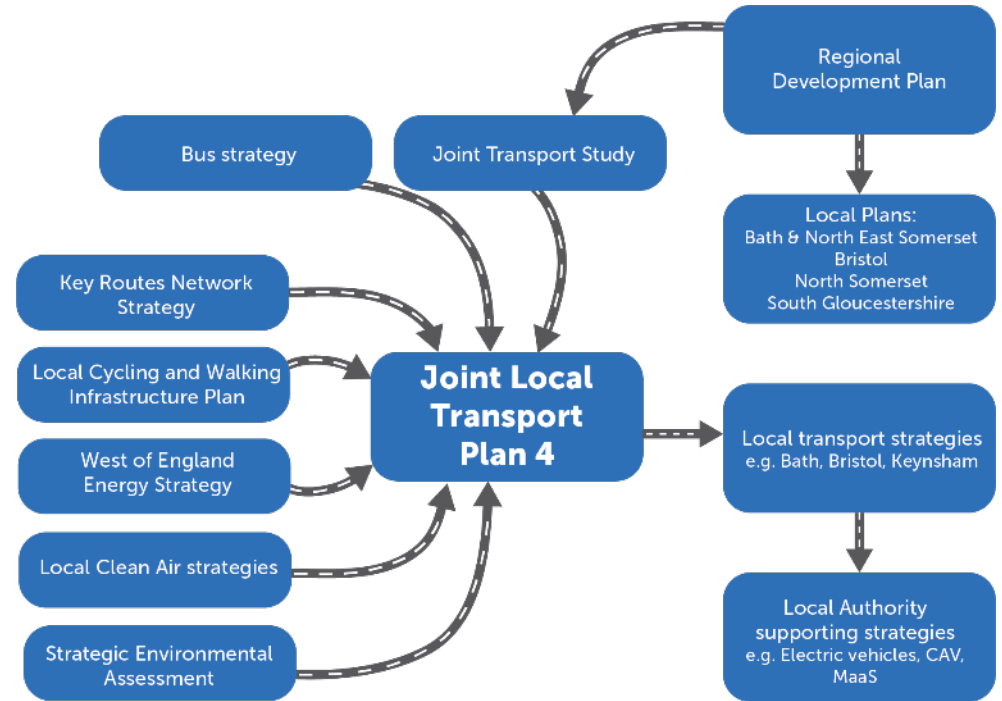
Regional Development Plan

Bus strategy

Joint Transport Study

Local Plans:
Bath & North East Somerset
Bristol
North Somerset
South Gloucestershire

Key Routes Network Strategy

Local Cycling and Walking Infrastructure Plan

Joint Local Transport Plan 4

West of England Energy Strategy

Local transport strategies
e.g. Bath, Bristol, Keynsham

Local Clean Air strategies

Local Authority supporting strategies
e.g. Electric vehicles, CAV, MaaS

Strategic Environmental Assessment